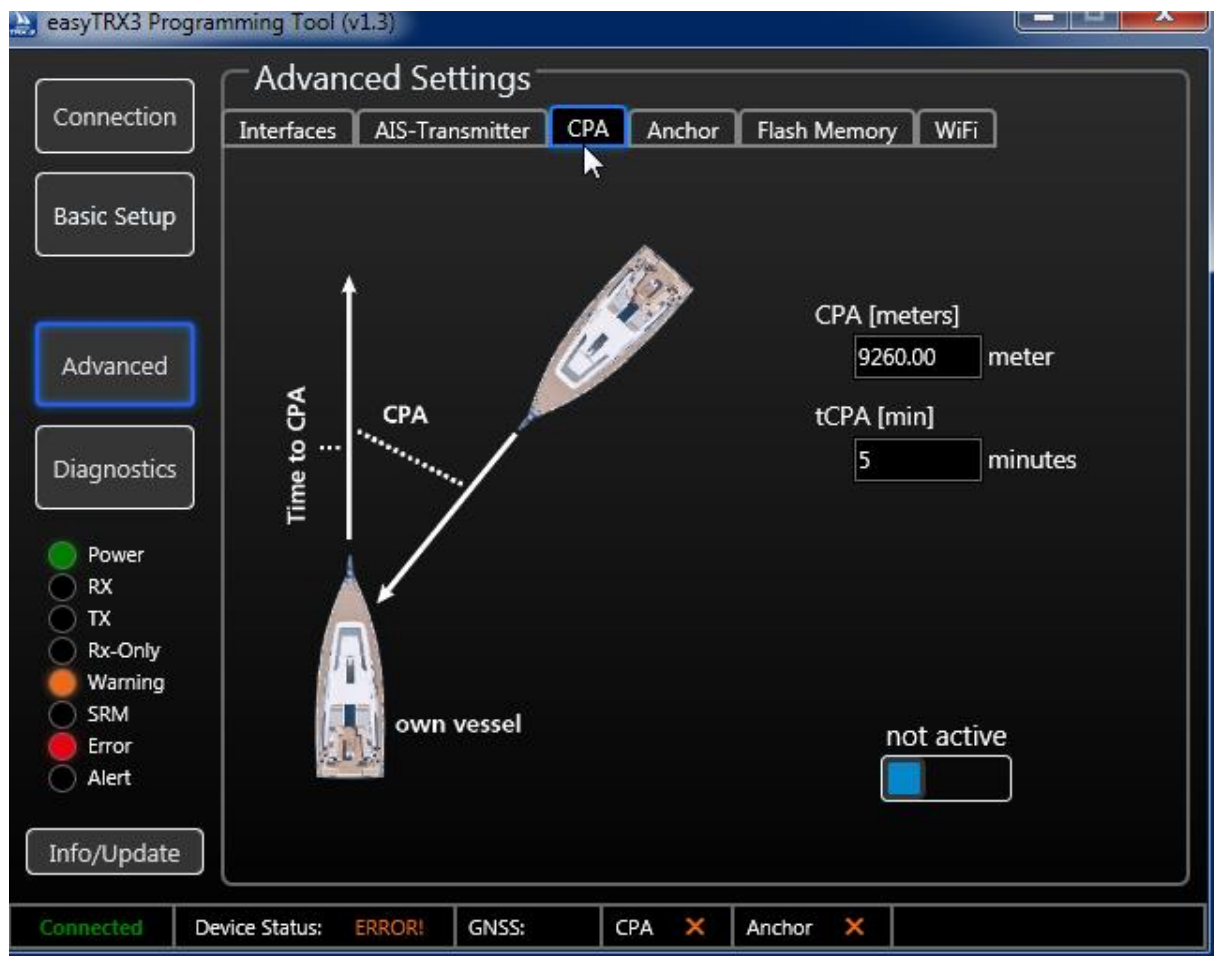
easyTRX3 Programming Tool (v1.3)

Connection

Basic Setup

Advanced

Diagnostics

Power
RX
TX
Rx-Only
Warning
SRM
Error
Alert

Info/Update

Advanced Settings

Interfaces | AIS-Transmitter | CPA | Anchor | Flash Memory | WiFi

Time to CPA

CPA

own vessel

CPA [meters]
9260.00 meter

tCPA [min]
5 minutes

not active

Connected | Device Status: ERROR! | GNSS: | CPA ✕ | Anchor ✕